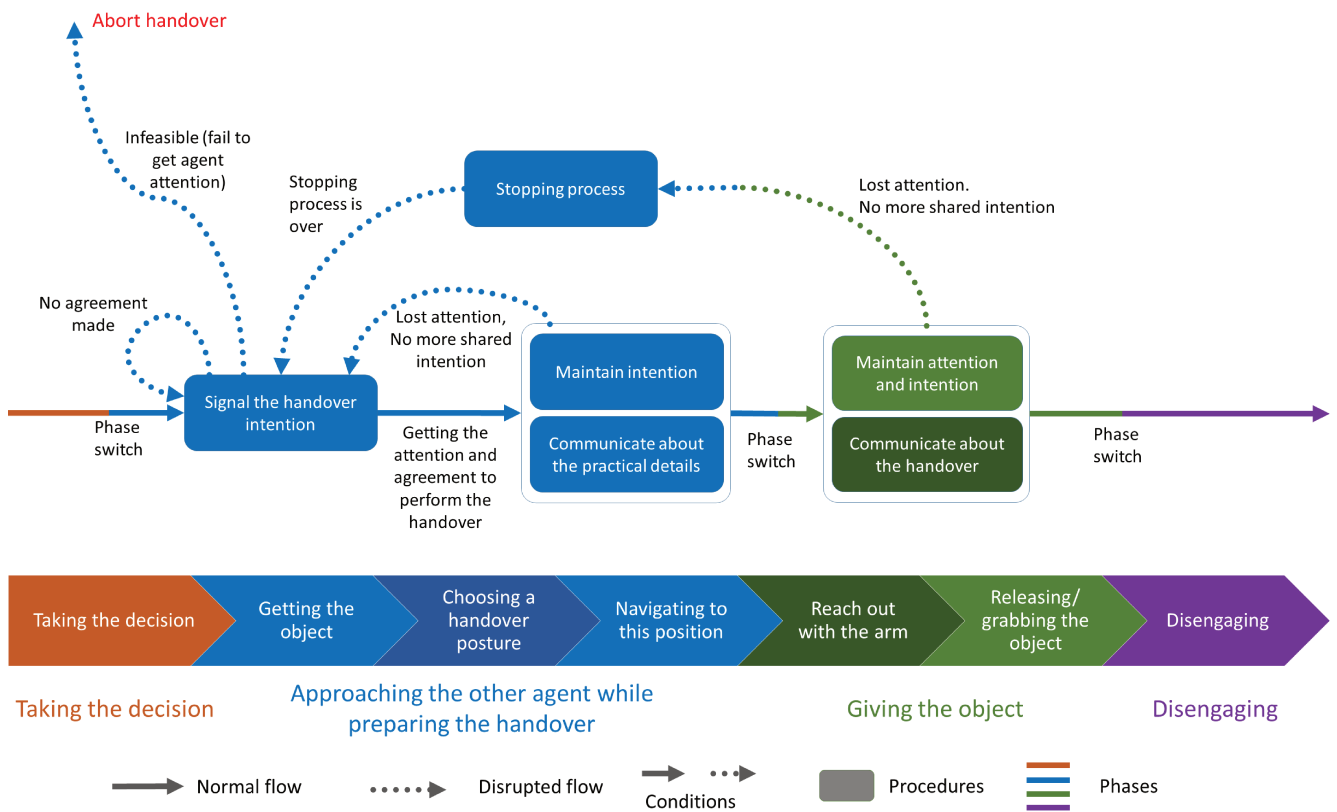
Abort handover

Infeasible (fail to get agent attention)

Stopping process is over

Stopping process

Lost attention. No more shared intention

No agreement made

Lost attention, No more shared intention

Phase switch

Signal the handover intention

Getting the attention and agreement to perform the handover

Maintain intention

Communicate about the practical details

Phase switch

Maintain attention and intention

Communicate about the handover

Phase switch

Taking the decision

Getting the object

Choosing a handover posture

Navigating to this position

Reach out with the arm

Releasing/ grabbing the object

Disengaging

Taking the decision

Approaching the other agent while preparing the handover

Giving the object

Disengaging

Normal flow

Disrupted flow

Conditions

Procedures

Phases